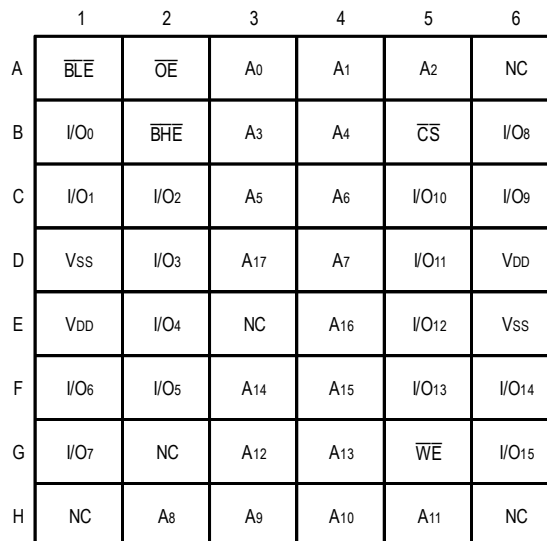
|   | 1 | 2 | 3 | 4 | 5 | 6 |
|---|---|---|---|---|---|---|
| A | $\overline{BLE}$ | $\overline{OE}$ | $A_0$ | $A_1$ | $A_2$ | NC |
| B | $I/O_0$ | $\overline{BHE}$ | $A_3$ | $A_4$ | $\overline{CS}$ | $I/O_8$ |
| C | $I/O_1$ | $I/O_2$ | $A_5$ | $A_6$ | $I/O_{10}$ | $I/O_9$ |
| D | $V_{SS}$ | $I/O_3$ | $A_{17}$ | $A_7$ | $I/O_{11}$ | $V_{DD}$ |
| E | $V_{DD}$ | $I/O_4$ | NC | $A_{16}$ | $I/O_{12}$ | $V_{SS}$ |
| F | $I/O_6$ | $I/O_5$ | $A_{14}$ | $A_{15}$ | $I/O_{13}$ | $I/O_{14}$ |
| G | $I/O_7$ | NC | $A_{12}$ | $A_{13}$ | $\overline{WE}$ | $I/O_{15}$ |
| H | NC | $A_8$ | $A_9$ | $A_{10}$ | $A_{11}$ | NC |